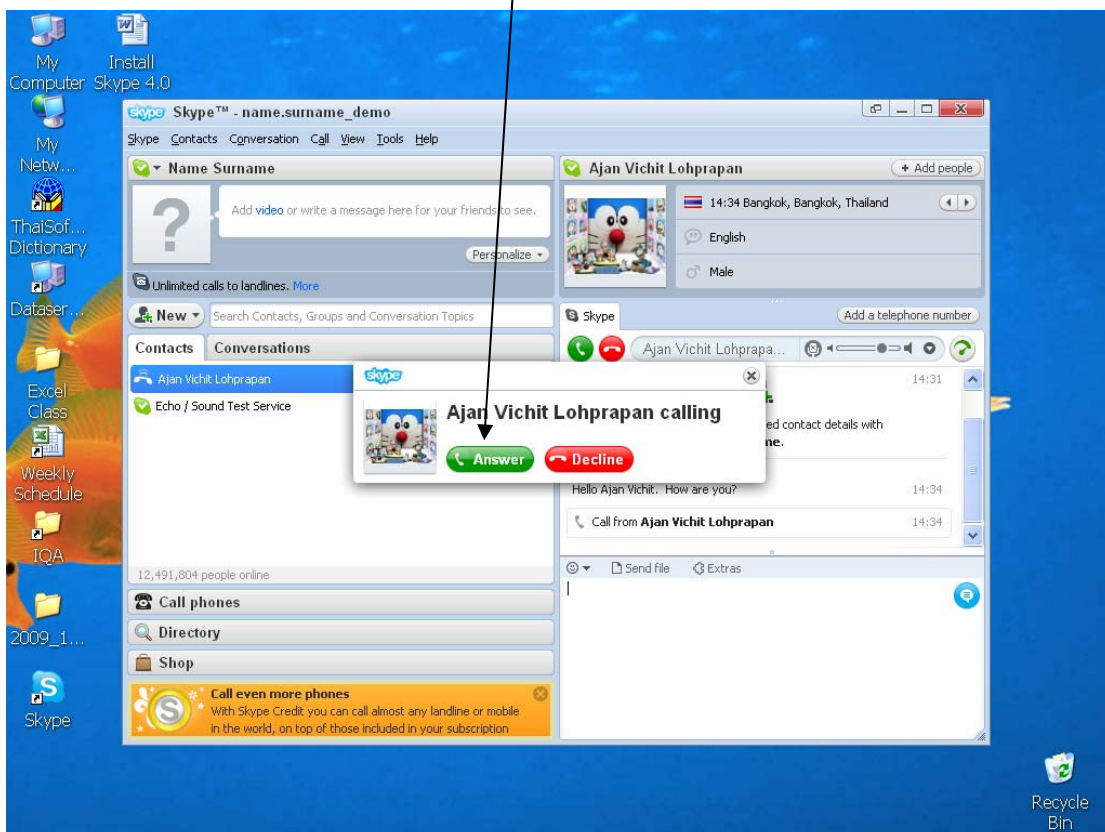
My Computer

Install Skype 4.0

My Netw...

ThaiSof... Dictionary

Dataser...

Excel Class

Weekly Schedule

IQA

2009_1...

Skype

Recycle Bin

skype Skype™ - name.surname_demo

Skype Contacts Conversation Call View Tools Help

Name Surname

Add video or write a message here for your friends to see.

Personalize

Unlimited calls to landlines. More

New

Search Contacts, Groups and Conversation Topics

Contacts Conversations

Ajan Vichit Lohprapan

Echo / Sound Test Service

12,491,804 people online

Call phones

Directory

Shop

Call even more phones
With Skype Credit you can call almost any landline or mobile in the world, on top of those included in your subscription

Ajan Vichit Lohprapan

+ Add people

14:34 Bangkok, Bangkok, Thailand

English

Male

Skype

Add a telephone number

Ajan Vichit Lohprapa...

14:31

ed contact details with

ne.

Hello Ajan Vichit. How are you? 14:34

Call from Ajan Vichit Lohprapan 14:34

Send file

Extras

skype

Ajan Vichit Lohprapan calling

Answer

Decline